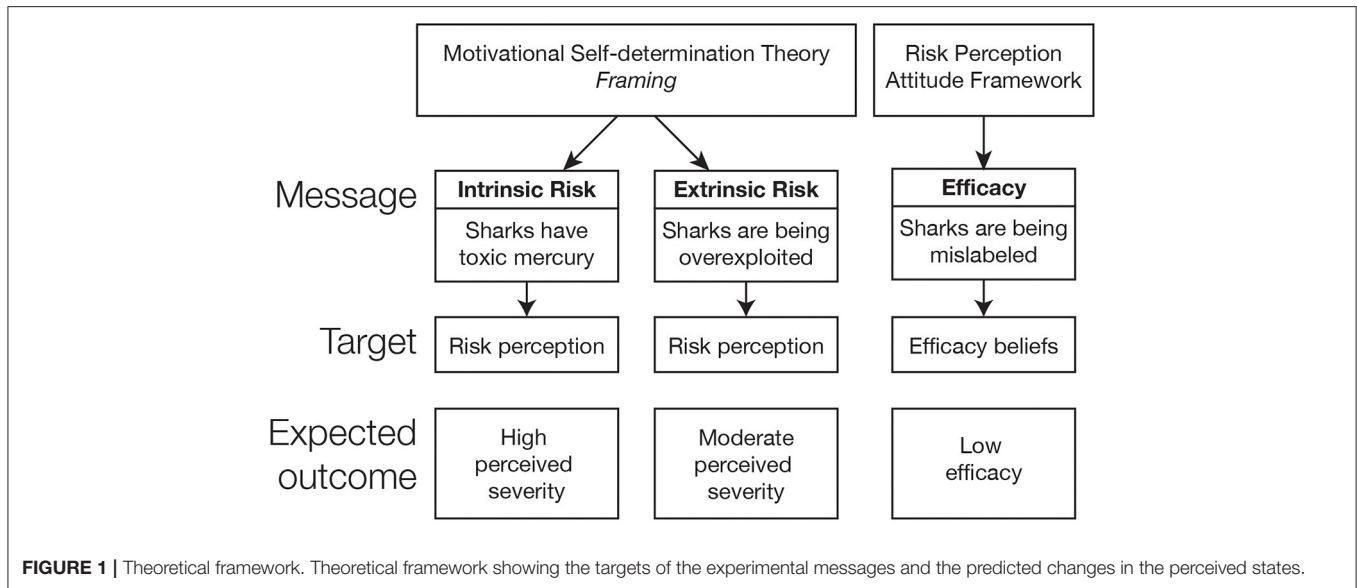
Motivational Self-determination Theory
*Framing*

Risk Perception Attitude Framework

Message

**Intrinsic Risk**
Sharks have toxic mercury

**Extrinsic Risk**
Sharks are being overexploited

**Efficacy**
Sharks are being mislabeled

Target

Risk perception

Risk perception

Efficacy beliefs

Expected outcome

High perceived severity

Moderate perceived severity

Low efficacy

**FIGURE 1 |** Theoretical framework. Theoretical framework showing the targets of the experimental messages and the predicted changes in the perceived states.